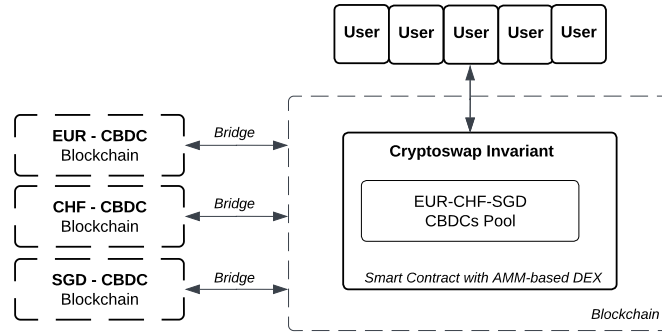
User User User User User

EUR - CBDC
Blockchain

Bridge

CHF - CBDC
Blockchain

Bridge

SGD - CBDC
Blockchain

Bridge

Cryptoswap Invariant

EUR-CHF-SGD
CBDCs Pool

Smart Contract with AMM-based DEX

Blockchain